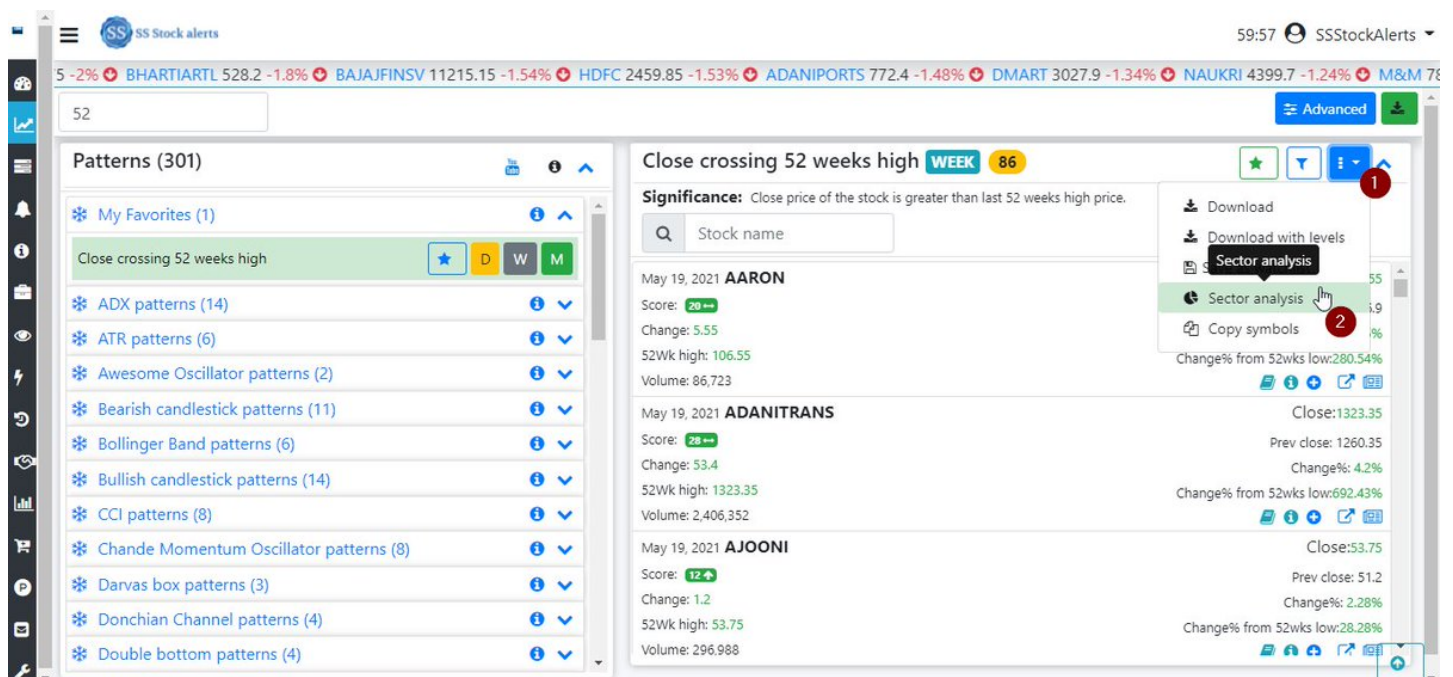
SS Stock alerts

59:57 SSStockAlerts

5 -2% BHARTIARTL 528.2 -1.8% BAJAJFINSV 11215.15 -1.54% HDFC 2459.85 -1.53% ADANIPORTS 772.4 -1.48% DMART 3027.9 -1.34% NAUKRI 4399.7 -1.24% M&M 78

52

Advanced

Patterns (301)

My Favorites (1)

Close crossing 52 weeks high D W M

ADX patterns (14)

ATR patterns (6)

Awesome Oscillator patterns (2)

Bearish candlestick patterns (11)

Bollinger Band patterns (6)

Bullish candlestick patterns (14)

CCI patterns (8)

Chande Momentum Oscillator patterns (8)

Darvas box patterns (3)

Donchian Channel patterns (4)

Double bottom patterns (4)

Close crossing 52 weeks high WEEK 86

Significance: Close price of the stock is greater than last 52 weeks high price.

Stock name

1

Download

Download with levels

S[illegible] Sector analysis

Sector analysis

2

Copy symbols

May 19, 2021 AARON
Score: 20
Change: 5.55
52Wk high: 106.55
Volume: 86,723
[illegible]55
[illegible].9
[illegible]%
Change% from 52wks low:280.54%

May 19, 2021 ADANITRANS
Score: 28
Change: 53.4
52Wk high: 1323.35
Volume: 2,406,352
Close:1323.35
Prev close: 1260.35
Change%: 4.2%
Change% from 52wks low:692.43%

May 19, 2021 AJOONI
Score: 12
Change: 1.2
52Wk high: 53.75
Volume: 296,988
Close:53.75
Prev close: 51.2
Change%: 2.28%
Change% from 52wks low:28.28%